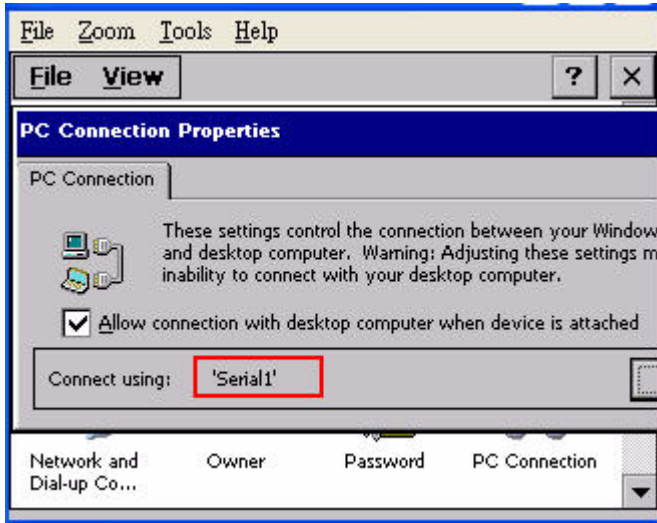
File Zoom Tools Help

File View

?

×

PC Connection Properties

PC Connection

These settings control the connection between your Window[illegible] and desktop computer. Warning: Adjusting these settings m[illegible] inability to connect with your desktop computer.

Allow connection with desktop computer when device is attached

Connect using: 'Serial1'

Network and Dial-up Co...

Owner

Password

PC Connection